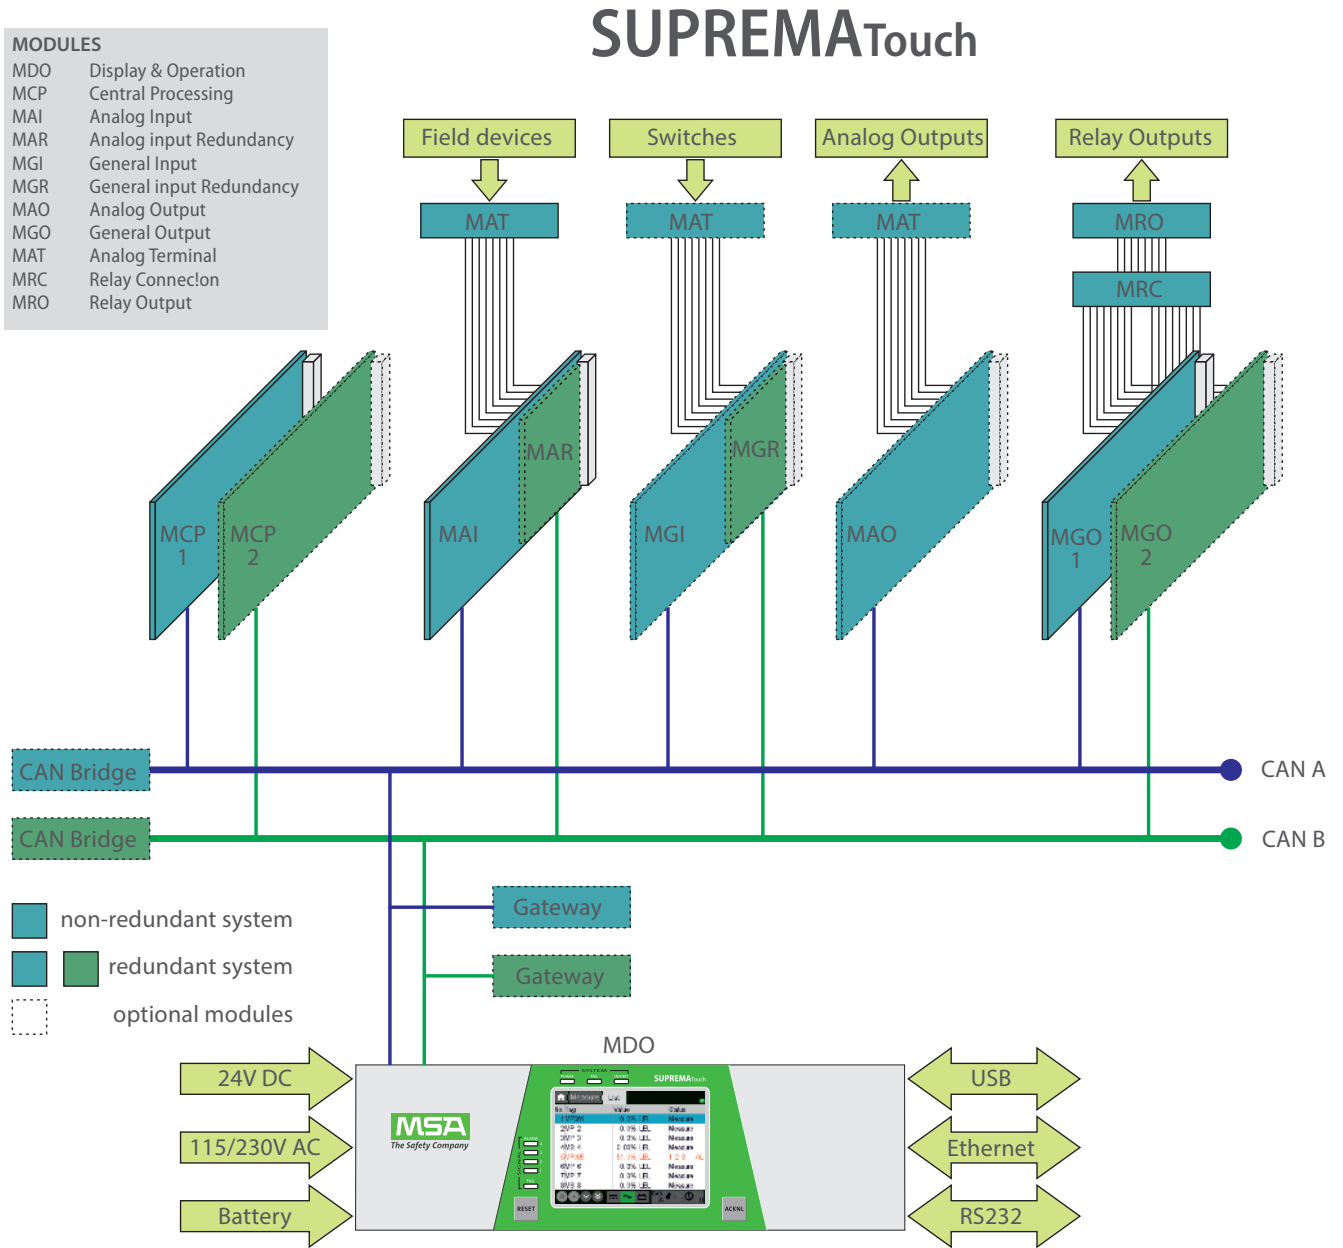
SUPREMATouch

MODULES

| | |
|---|---|
| MDO | Display & Operation |
| MCP | Central Processing |
| MAI | Analog Input |
| MAR | Analog input Redundancy |
| MGI | General Input |
| MGR | General input Redundancy |
| MAO | Analog Output |
| MGO | General Output |
| MAT | Analog Terminal |
| MRC | Relay Connec!on |
| MRO | Relay Output |

Field devices
Switches
Analog Outputs
Relay Outputs

MAT
MAT
MAT
MRO
MRC

MCP 1
MCP 2
MAI
MAR
MGI
MGR
MAO
MGO 1
MGO 2

CAN Bridge
CAN Bridge
CAN A
CAN B

Gateway
Gateway

non-redundant system
redundant system
optional modules

MDO

24V DC
115/230V AC
Battery

USB
Ethernet
RS232

MSA
The Safety Company

SUPREMATouch
RESET
ACKNL